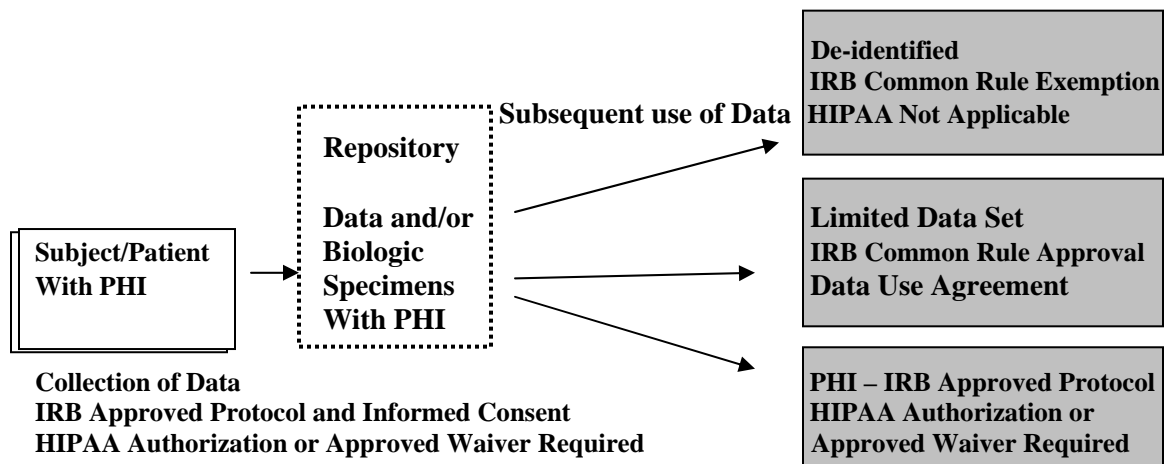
Subject/Patient With PHI

Repository

Data and/or Biologic Specimens With PHI

Subsequent use of Data

De-identified
IRB Common Rule Exemption
HIPAA Not Applicable

Limited Data Set
IRB Common Rule Approval
Data Use Agreement

PHI – IRB Approved Protocol
HIPAA Authorization or
Approved Waiver Required

Collection of Data
IRB Approved Protocol and Informed Consent
HIPAA Authorization or Approved Waiver Required